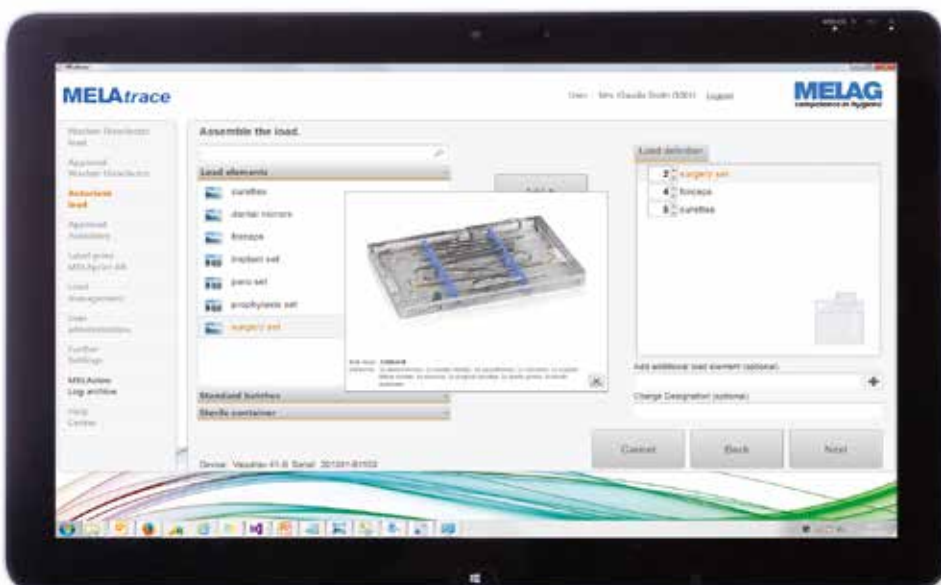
MELAtrace

User: Mrs. Claudia Smith (5001) Logout

MELAG
competence in hygiene

Washer Disinfector load

Approval Washer Disinfector

Autoclave load

Approval Autoclave

Label print MELAprint 44

Load management

User administration

Further Settings

MELAview Log archive

Help Center

Assemble the load.

Load elements

curettes

dental mirrors

forceps

implant set

paro set

prophylaxis set

surgery set

Add >

Article: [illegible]

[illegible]

Standard batches

Sterile container

Load definition

2 surgery set

4 forceps

5 curettes

Add additional load element (optional)

Charge Designation (optional)

Cancel

Back

Next

Device: Vacuklav 41-B Serial: 201301-B1102